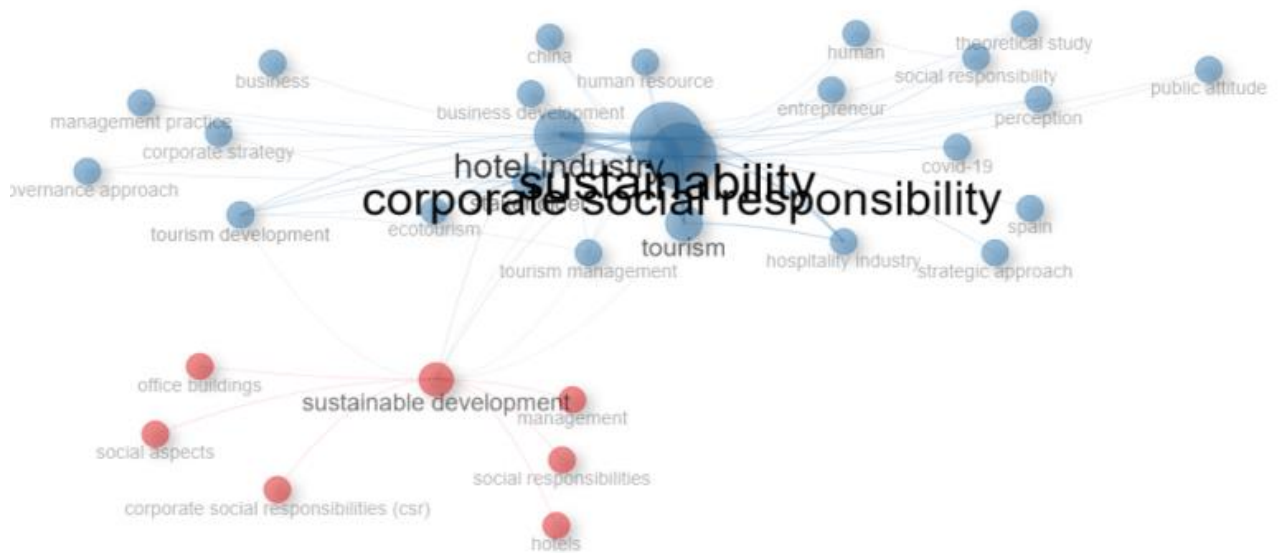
china
business
human resource
human
theoretical study
social responsibility
public attitude
management practice
business development
entrepreneur
perception
corporate strategy
hotel industry
covid-19
overnance approach
sustainability
corporate social responsibility
stakeholder
spain
tourism development
ecotourism
tourism
hospitality industry
strategic approach
tourism management
office buildings
sustainable development
management
social aspects
social responsibilities
corporate social responsibilities (csr)
hotels